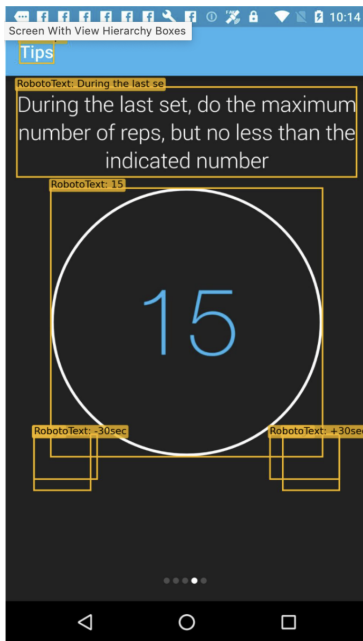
10:14

Screen With View Hierarchy Boxes

Tips

RobotoText: During the last se

During the last set, do the maximum number of reps, but no less than the indicated number

RobotoText: 15

15

RobotoText: -30sec

RobotoText: +30sec